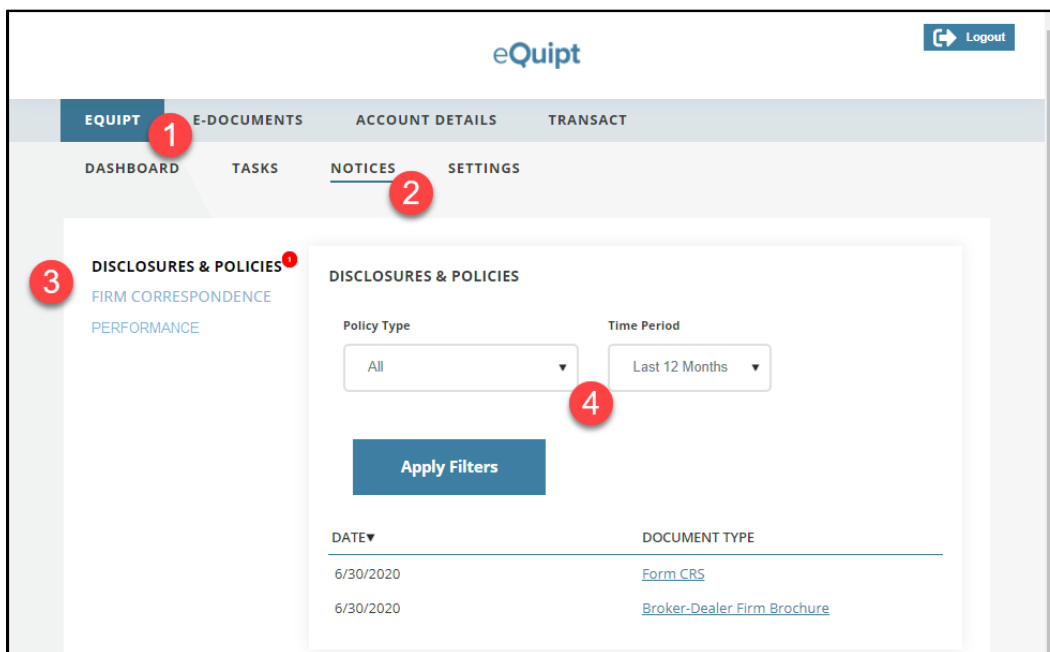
Logout

eQuipt

EQUIPT
E-DOCUMENTS
ACCOUNT DETAILS
TRANSACT

1

DASHBOARD
TASKS
NOTICES
SETTINGS

2

3

DISCLOSURES & POLICIES 1
FIRM CORRESPONDENCE
PERFORMANCE

DISCLOSURES & POLICIES

Policy Type
All

Time Period
Last 12 Months

4

Apply Filters

| DATE▼ | DOCUMENT TYPE |
|---|---|
| 6/30/2020 | Form CRS |
| 6/30/2020 | Broker-Dealer Firm Brochure |